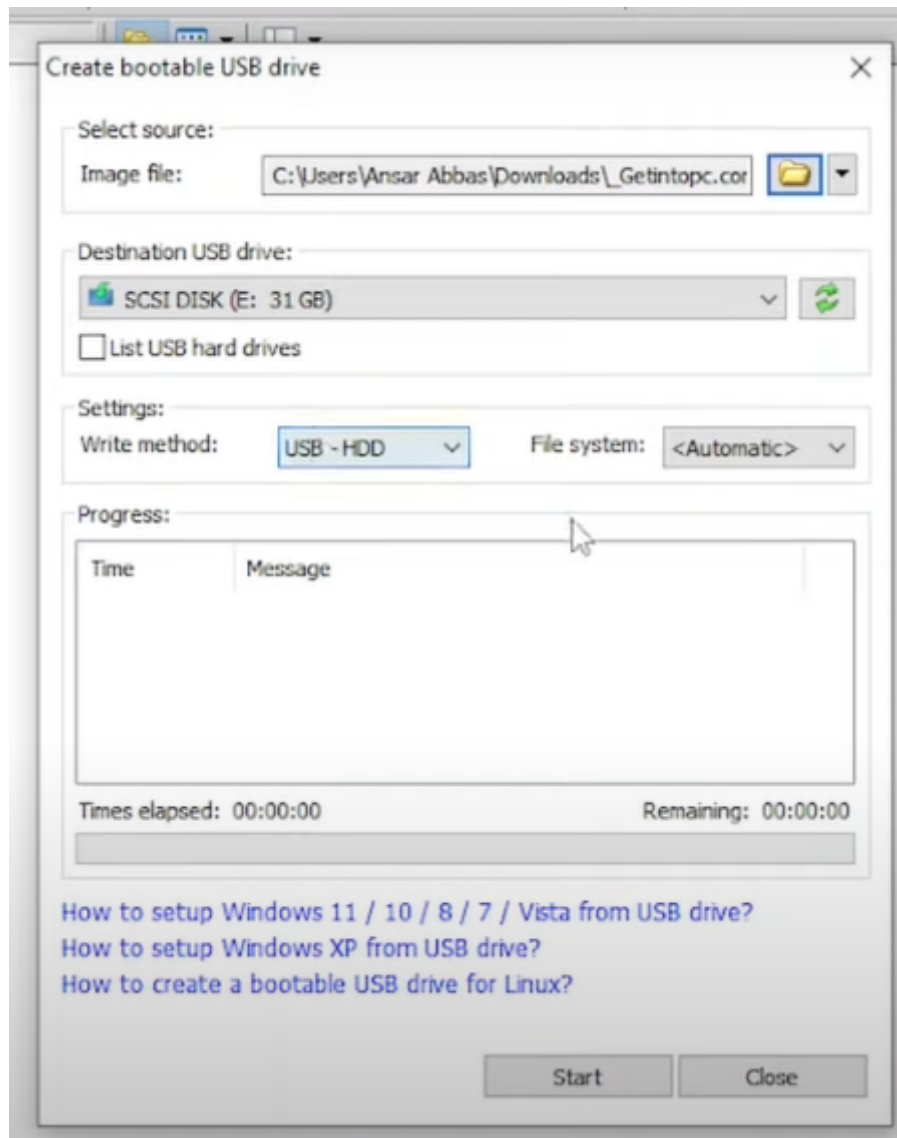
Create bootable USB drive

Select source:

Image file: C:\Users\Ansar Abbas\Downloads\_Getintopc.cor

Destination USB drive:

SCSI DISK (E: 31 GB)

List USB hard drives

Settings:

Write method: USB - HDD

File system: <Automatic>

Progress:

| Time | Message |
|---|---|

Times elapsed: 00:00:00

Remaining: 00:00:00

How to setup Windows 11 / 10 / 8 / 7 / Vista from USB drive?
How to setup Windows XP from USB drive?
How to create a bootable USB drive for Linux?

Start

Close